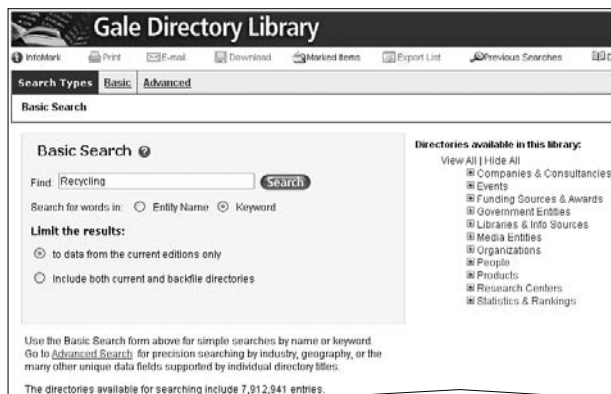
Gale Directory Library

InfoMark Print E-mail Download Marked Items Export List Previous Searches

Search Types Basic Advanced

Basic Search

Basic Search

Find: Recycling Search

Search for words in: Entity Name Keyword

Limit the results:

to data from the current editions only

Include both current and backfile directories

Directories available in this library:

View All | Hide All

Companies & Consultancies
Events
Funding Sources & Awards
Government Entities
Libraries & Info Sources
Media Entities
Organizations
People
Products
Research Centers
Statistics & Rankings

Use the Basic Search form above for simple searches by name or keyword. Go to Advanced Search for precision searching by industry, geography, or the many other unique data fields supported by individual directory titles.

The directories available for searching include 7,912,941 entries.